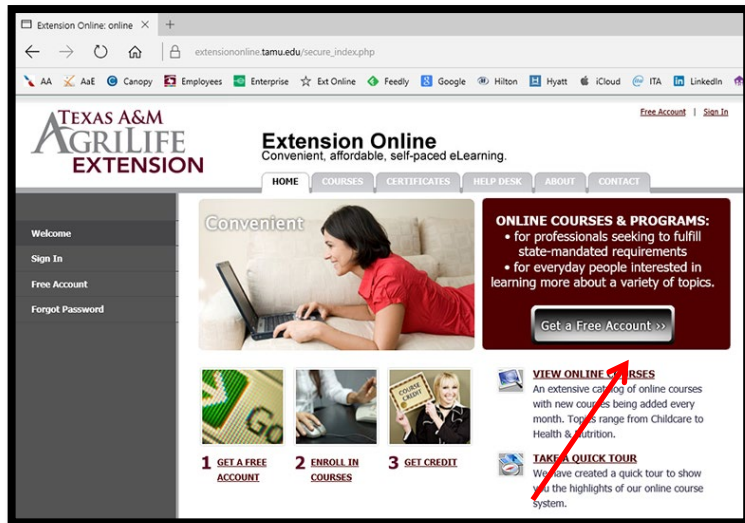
Extension Online: online ×

extensiononline.tamu.edu/secure_index.php

AA AaE Canopy Employees Enterprise Ext Online Feedly Google Hilton Hyatt iCloud ITA LinkedIn

Free Account | Sign In

TEXAS A&M AGRILIFE EXTENSION

Extension Online
Convenient, affordable, self-paced eLearning.

HOME COURSES CERTIFICATES HELP DESK ABOUT CONTACT

Welcome
Sign In
Free Account
Forgot Password

Convenient

ONLINE COURSES & PROGRAMS:
• for professionals seeking to fulfill state-mandated requirements
• for everyday people interested in learning more about a variety of topics.

Get a Free Account ››

Go

COURSE CREDIT

1 GET A FREE ACCOUNT

2 ENROLL IN COURSES

3 GET CREDIT

VIEW ONLINE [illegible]OURSES
An extensive cata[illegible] of online courses with new courses being added every month. Top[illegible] range from Childcare to Health & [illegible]utrition.

TAKE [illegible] QUICK TOUR
We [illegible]ave created a quick tour to show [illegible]u the highlights of our online course system.